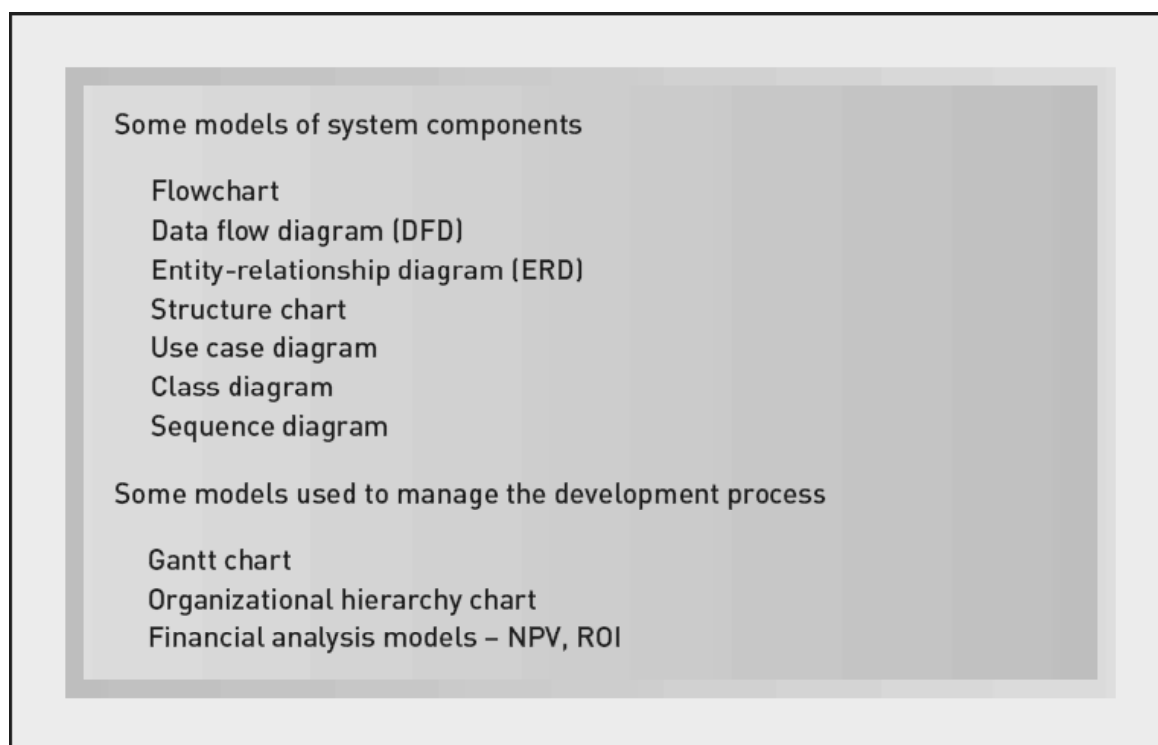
Some models of system components

Flowchart
Data flow diagram (DFD)
Entity-relationship diagram (ERD)
Structure chart
Use case diagram
Class diagram
Sequence diagram

Some models used to manage the development process

Gantt chart
Organizational hierarchy chart
Financial analysis models – NPV, ROI